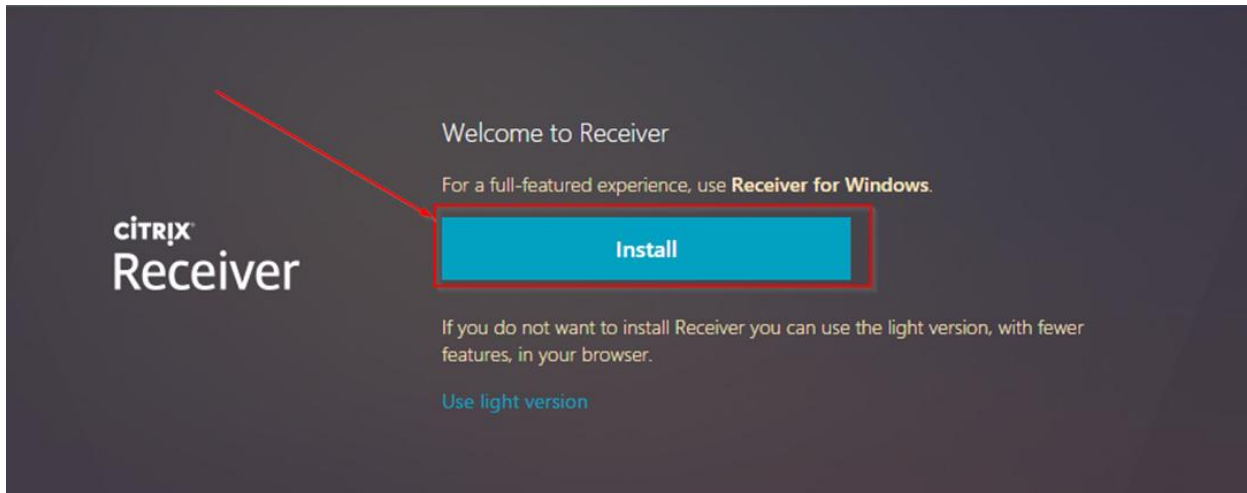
CITRIX
Receiver

Welcome to Receiver

For a full-featured experience, use **Receiver for Windows**.

Install

If you do not want to install Receiver you can use the light version, with fewer features, in your browser.

Use light version